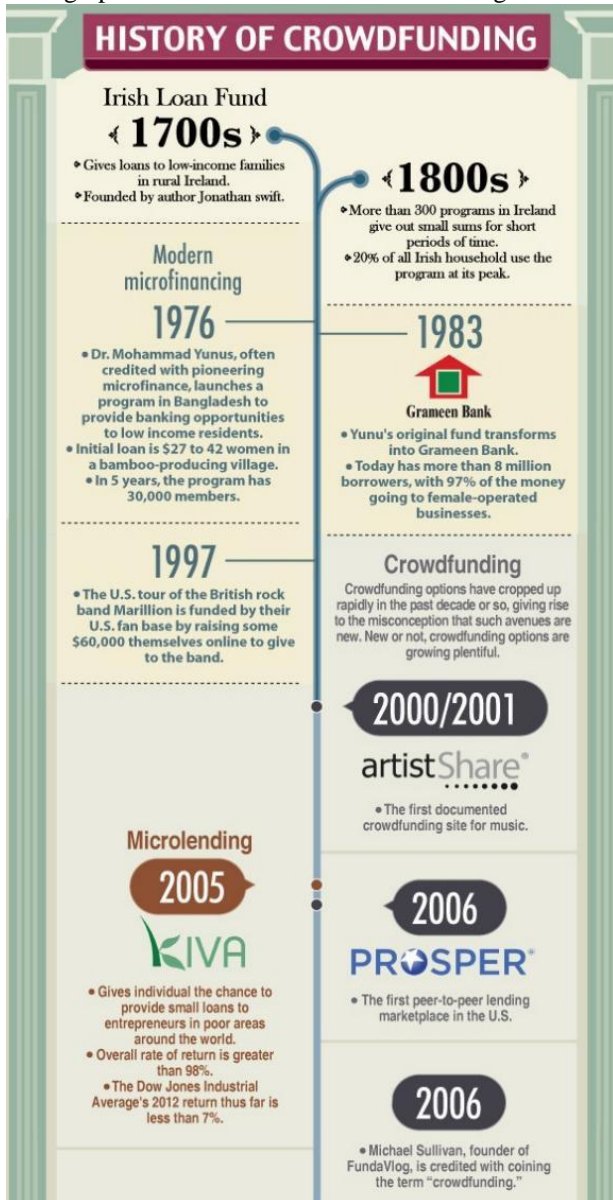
HISTORY OF CROWDFUNDING

Irish Loan Fund
1700s
• Gives loans to low-income families in rural Ireland.
• Founded by author Jonathan swift.

1800s
• More than 300 programs in Ireland give out small sums for short periods of time.
• 20% of all Irish household use the program at its peak.

Modern microfinancing
1976
• Dr. Mohammad Yunus, often credited with pioneering microfinance, launches a program in Bangladesh to provide banking opportunities to low income residents.
• Initial loan is $27 to 42 women in a bamboo-producing village.
• In 5 years, the program has 30,000 members.

1983
Grameen Bank
• Yunu's original fund transforms into Grameen Bank.
• Today has more than 8 million borrowers, with 97% of the money going to female-operated businesses.

1997
• The U.S. tour of the British rock band Marillion is funded by their U.S. fan base by raising some $60,000 themselves online to give to the band.

Crowdfunding
Crowdfunding options have cropped up rapidly in the past decade or so, giving rise to the misconception that such avenues are new. New or not, crowdfunding options are growing plentiful.

2000/2001
artistShare
• The first documented crowdfunding site for music.

Microlending
2005
KIVA
• Gives individual the chance to provide small loans to entrepreneurs in poor areas around the world.
• Overall rate of return is greater than 98%.
• The Dow Jones Industrial Average's 2012 return thus far is less than 7%.

2006
PROSPER
• The first peer-to-peer lending marketplace in the U.S.

2006
• Michael Sullivan, founder of FundaVlog, is credited with coining the term "crowdfunding."